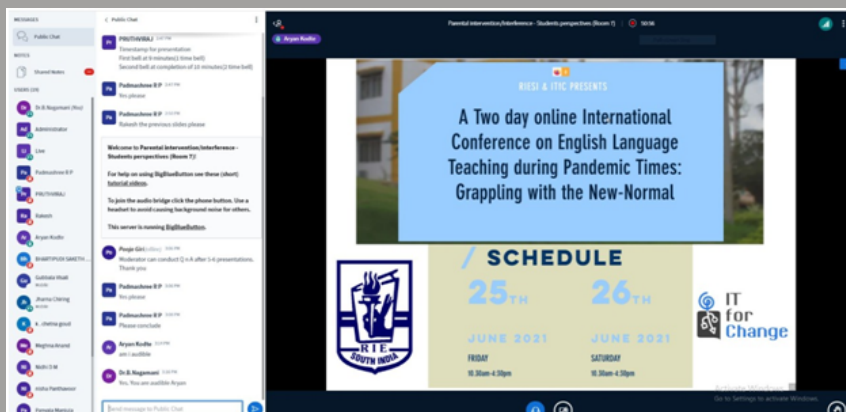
MESSAGES
Public Chat
NOTES
Shared Notes
USERS (18)
Dr.B.Nagamani (You)
Administrator
Live
Padmashree R P
PRUTHWIRAJ
Rakesh
Aryan Kudte
BHARTIPUDI SANTH...
Gabbala Waali
Jhansi Chiring
k. chetna goud
Meghna Anand
Nidhi D M
nisha Panthawoor
Pamela Mariysa

< Public Chat

PRUTHWIRAJ
Timestamp for presentation
First bell at 8 minutes(1 time bell)
Second bell at completion of 10 minutes(2 time bell)

Padmashree R P
Yes please

Padmashree R P
Rakesh the previous slides please

Welcome to Parental intervention/interference - Students perspectives (Room 7)!

For help on using BigBlueButton see these (short) tutorial videos.

To join the audio bridge click the phone button. Use a headset to avoid causing background noise for others.

This server is running BigBlueButton.

Pooja Giri
Moderator can conduct Q n A after 5-6 presentations. Thank you

Padmashree R P
Yes please

Padmashree R P
Please conclude

Aryan Kudte
am I audible

Dr.B.Nagamani
Yes, You are audible Aryan

Send message to Public Chat

Parental intervention/interference - Students perspectives (Room 7)
50:56
Aryan Kudte

RIESI & ITfC PRESENTS
A Two day online International Conference on English Language Teaching during Pandemic Times: Grappling with the New-Normal

/ SCHEDULE
25TH
JUNE 2021
FRIDAY
10.30am-4.30pm
26TH
JUNE 2021
SATURDAY
10.30am-4.30pm

RIE SOUTH INDIA

IT for Change

Activate Windows
Go to Settings to activate Windows.